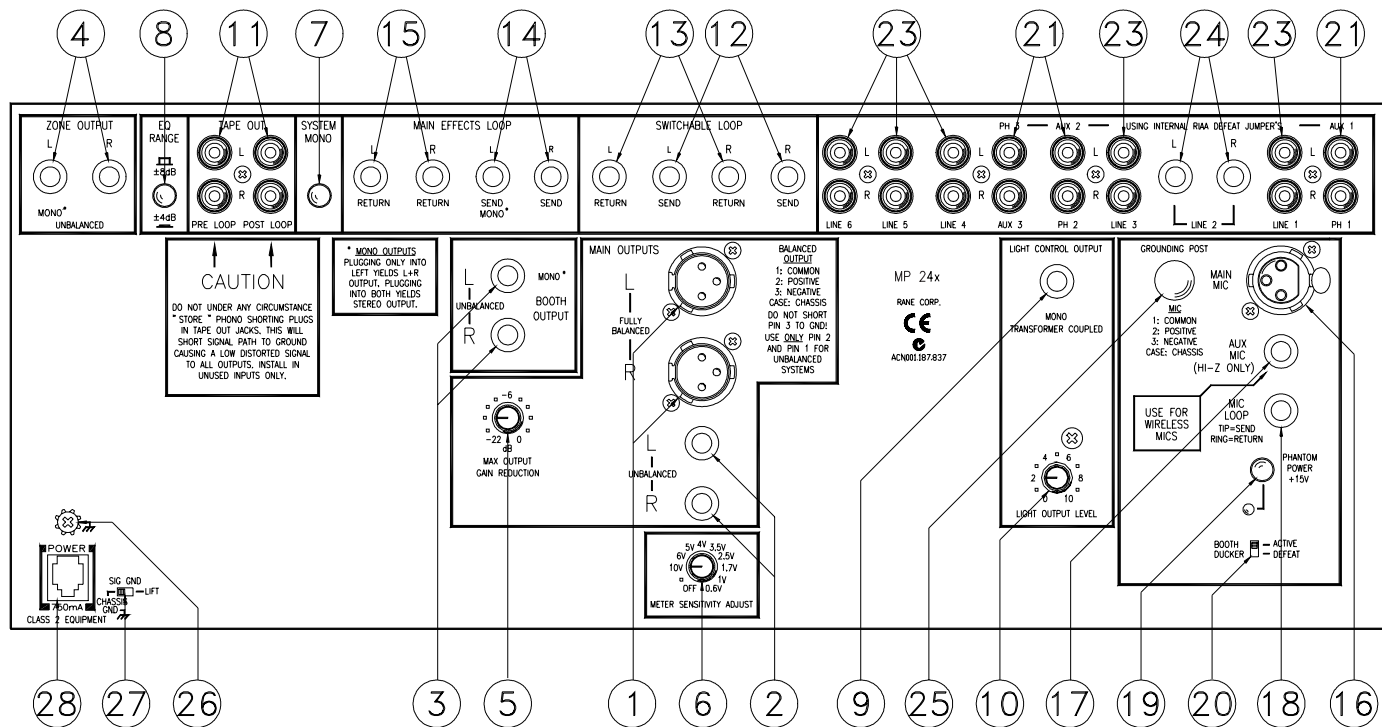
4 8 11 7 15 14 13 12 23 21 23 24 23 21

ZONE OUTPUT
L R
MONO*
UNBALANCED

EQ RANGE
±8dB
±4dB

TAPE OUT
L
R
PRE LOOP POST LOOP

SYSTEM MONO

MAIN EFFECTS LOOP
L R L R
RETURN RETURN SEND MONO* SEND

SWITCHABLE LOOP
L L R R
RETURN SEND RETURN SEND

PH 3 — AUX 2 — USING INTERNAL RIAA DEFEAT JUMPER'S — AUX 1
L R L R L R L R L R L R
LINE 6 LINE 5 LINE 4 AUX 3 PH 2 LINE 3 LINE 2 LINE 1 PH 1

CAUTION
DO NOT UNDER ANY CIRCUMSTANCE "STORE" PHONO SHORTING PLUGS IN TAPE OUT JACKS. THIS WILL SHORT SIGNAL PATH TO GROUND CAUSING A LOW DISTORTED SIGNAL TO ALL OUTPUTS. INSTALL IN UNUSED INPUTS ONLY.

* MONO OUTPUTS PLUGGING ONLY INTO LEFT YIELDS L+R OUTPUT. PLUGGING INTO BOTH YIELDS STEREO OUTPUT.

L
UNBALANCED
R
MONO*
BOOTH OUTPUT

-6
-22 0
dB
MAX OUTPUT GAIN REDUCTION

MAIN OUTPUTS
L
FULLY BALANCED
R

BALANCED OUTPUT
1: COMMON
2: POSITIVE
3: NEGATIVE
CASE: CHASSIS
DO NOT SHORT PIN 3 TO GND! USE ONLY PIN 2 AND PIN 1 FOR UNBALANCED SYSTEMS

L
UNBALANCED
R

5V 4V 3.5V
6V 2.5V
10V 1.7V
1V
OFF 0.6V
METER SENSITIVITY ADJUST

MP 24x
RANE CORP.
CE
ACN001.187.837

LIGHT CONTROL OUTPUT
MONO
TRANSFORMER COUPLED
4 6
2 8
0 10
LIGHT OUTPUT LEVEL

GROUNDING POST
MAIN MIC
MIC
1: COMMON
2: POSITIVE
3: NEGATIVE
CASE: CHASSIS
AUX MIC (HI-Z ONLY)
USE FOR WIRELESS MICS
MIC LOOP
TIP=SEND
RING=RETURN
PHANTOM POWER +15V
BOOTH DUCKER — ACTIVE — DEFEAT

POWER
750mA
CLASS 2 EQUIPMENT
SIG GND
CHASSIS GND
LIFT

28 27 26 3 5 1 6 2 9 25 10 17 19 20 18 16